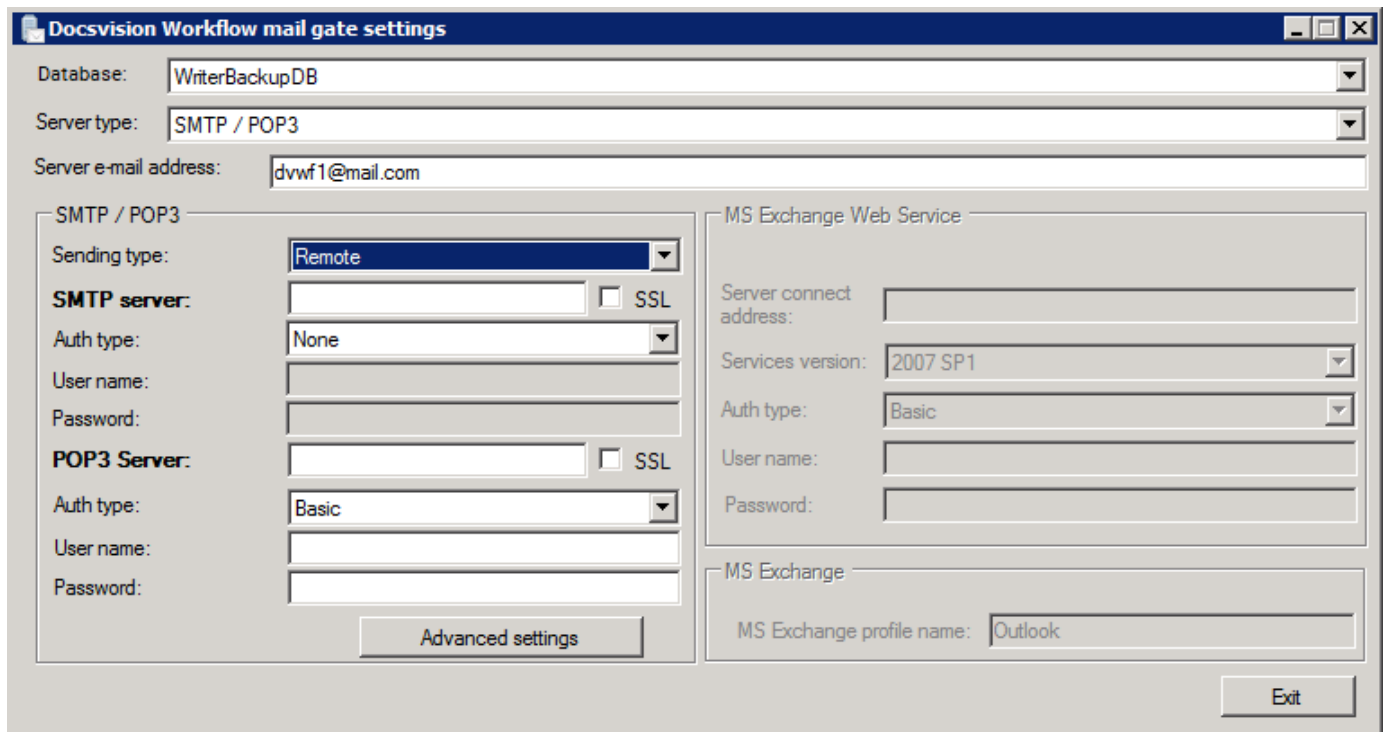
Docsvision Workflow mail gate settings

Database: WriterBackupDB

Server type: SMTP / POP3

Server e-mail address: dvwf1@mail.com

SMTP / POP3

Sending type: Remote

SMTP server: SSL

Auth type: None

User name:

Password:

POP3 Server: SSL

Auth type: Basic

User name:

Password:

Advanced settings

MS Exchange Web Service

Server connect address:

Services version: 2007 SP1

Auth type: Basic

User name:

Password:

MS Exchange

MS Exchange profile name: Outlook

Exit